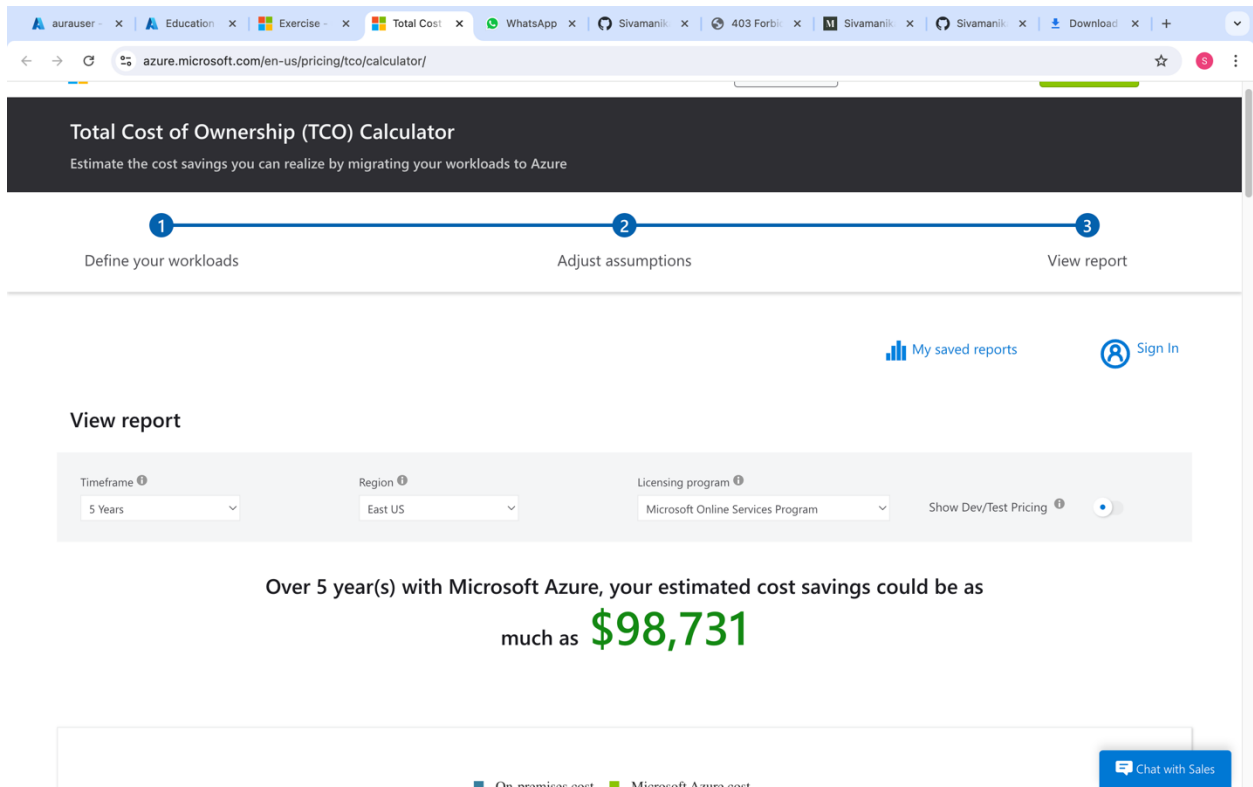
aurauser - × Education × Exercise - × Total Cost × WhatsApp × Sivamani × 403 Forbi × Sivamani × Sivamani × Download × +

azure.microsoft.com/en-us/pricing/tco/calculator/

S

Total Cost of Ownership (TCO) Calculator

Estimate the cost savings you can realize by migrating your workloads to Azure

1 Define your workloads

2 Adjust assumptions

3 View report

My saved reports

Sign In

View report

Timeframe
5 Years

Region
East US

Licensing program
Microsoft Online Services Program

Show Dev/Test Pricing

Over 5 year(s) with Microsoft Azure, your estimated cost savings could be as much as $98,731

On-premises cost Microsoft Azure cost

Chat with Sales